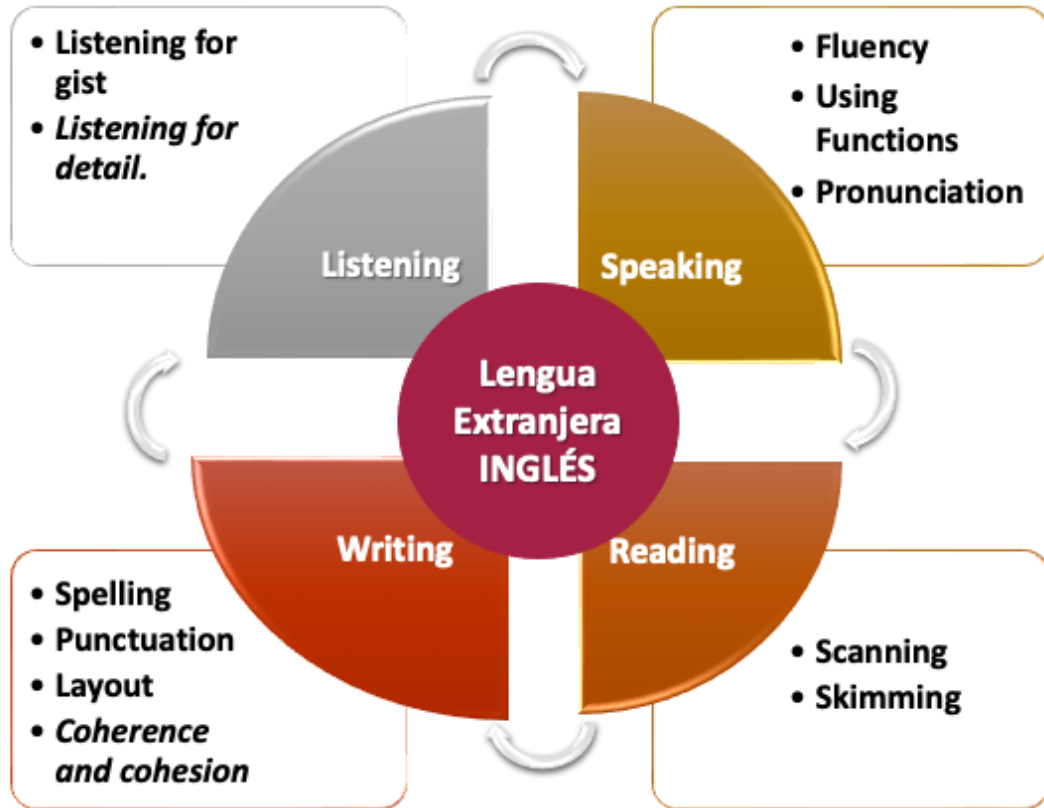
• Listening for gist
• *Listening for detail.*

Listening

• Fluency
• Using Functions
• Pronunciation

Speaking

Lengua Extranjera INGLÉS

Writing

Reading

• Spelling
• Punctuation
• Layout
• *Coherence and cohesion*

• Scanning
• Skimming